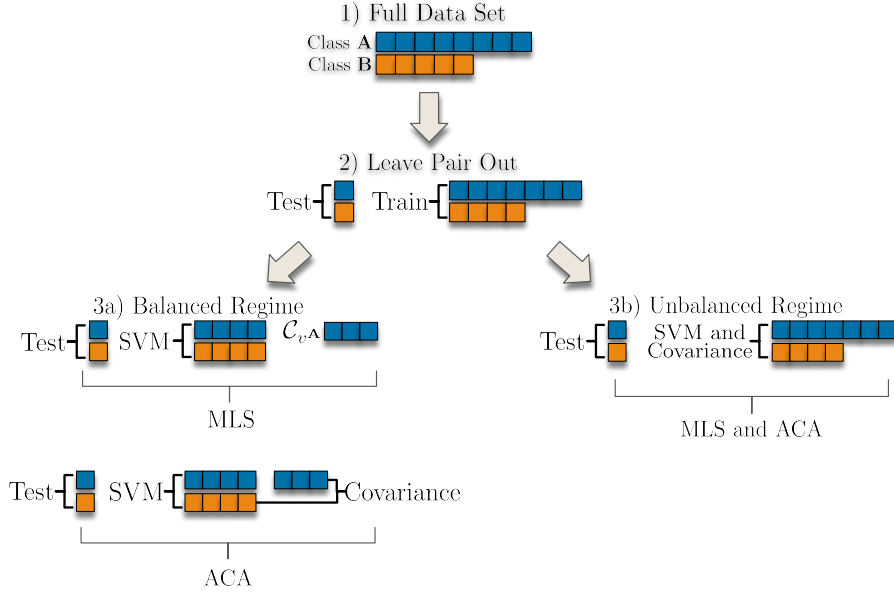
1) Full Data Set

Class **A**

Class **B**

2) Leave Pair Out

Test

Train

3a) Balanced Regime

Test

SVM

$\mathcal{C}_{v^{\mathbf{A}}}$

MLS

3b) Unbalanced Regime

Test

SVM and Covariance

MLS and ACA

Test

SVM

Covariance

ACA